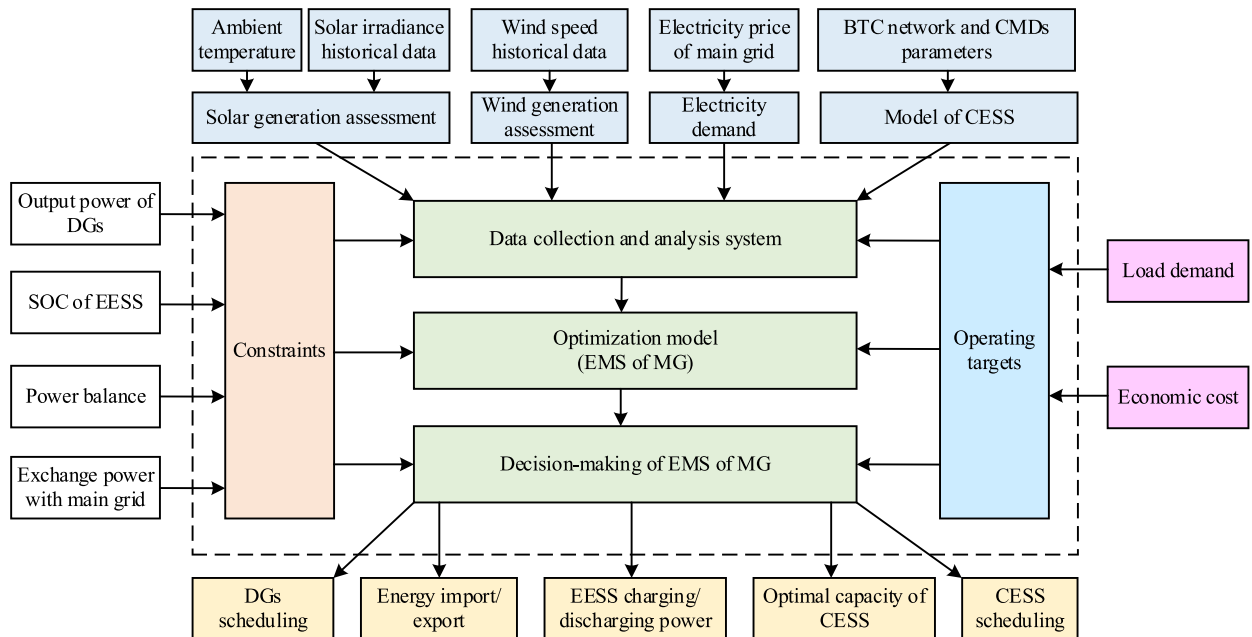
Ambient temperature

Solar irradiance historical data

Wind speed historical data

Electricity price of main grid

BTC network and CMDs parameters

Solar generation assessment

Wind generation assessment

Electricity demand

Model of CESS

Output power of DGs

SOC of EESS

Power balance

Exchange power with main grid

Constraints

Data collection and analysis system

Optimization model (EMS of MG)

Decision-making of EMS of MG

Operating targets

Load demand

Economic cost

DGs scheduling

Energy import/ export

EESS charging/ discharging power

Optimal capacity of CESS

CESS scheduling